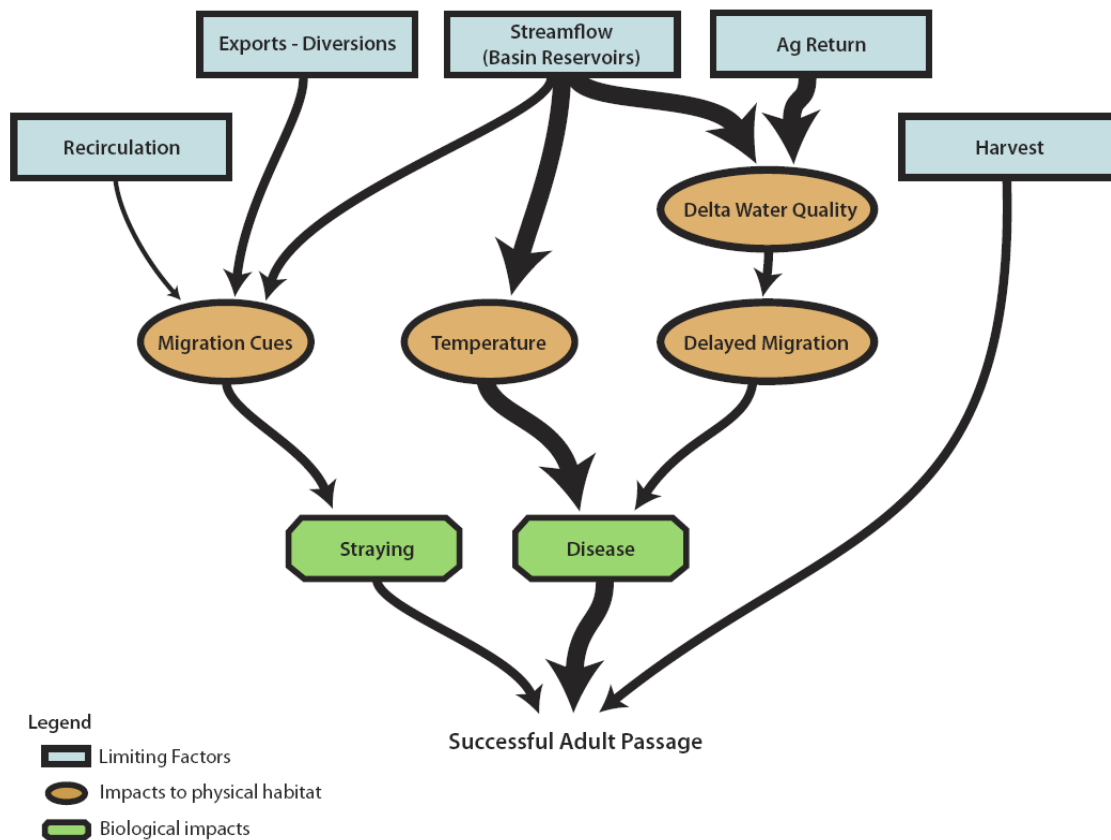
Exports - Diversions

Streamflow
(Basin Reservoirs)

Ag Return

Recirculation

Harvest

Delta Water Quality

Migration Cues

Temperature

Delayed Migration

Straying

Disease

Successful Adult Passage

Legend
Limiting Factors
Impacts to physical habitat
Biological impacts